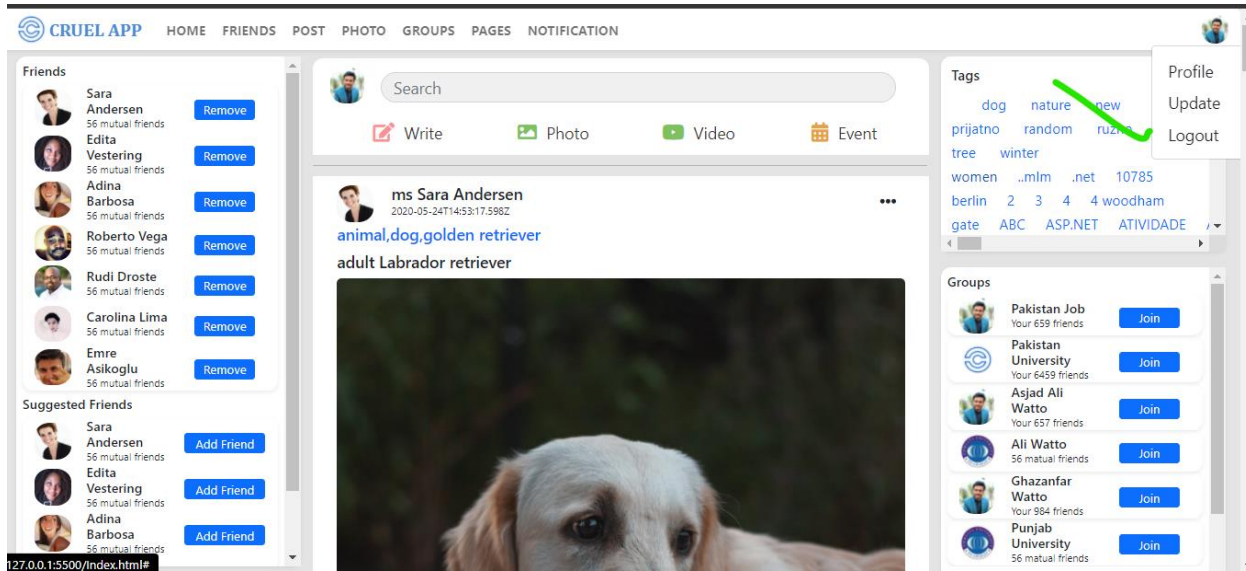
CRUEL APP HOME FRIENDS POST PHOTO GROUPS PAGES NOTIFICATION

Friends

Sara Andersen
56 mutual friends
Remove

Edita Vestering
56 mutual friends
Remove

Adina Barbosa
56 mutual friends
Remove

Roberto Vega
56 mutual friends
Remove

Rudi Droste
56 mutual friends
Remove

Carolina Lima
56 mutual friends
Remove

Emre Asikoglu
56 mutual friends
Remove

Suggested Friends

Sara Andersen
56 mutual friends
Add Friend

Edita Vestering
56 mutual friends
Add Friend

Adina Barbosa
56 mutual friends
Add Friend

127.0.0.1:5500/Index.html#

Search

Write Photo Video Event

ms Sara Andersen
2020-05-24T14:53:17.598Z
•••

animal,dog,golden retriever

adult Labrador retriever

Tags

dog nature new
prijatno random ruzn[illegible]
tree winter
women ..mlm .net 10785
berlin 2 3 4 4 woodham
gate ABC ASP.NET ATIVIDADE

Profile
Update
Logout

Groups

Pakistan Job
Your 659 friends
Join

Pakistan University
Your 6459 friends
Join

Asjad Ali Watto
Your 657 friends
Join

Ali Watto
56 matual friends
Join

Ghazanfar Watto
Your 984 friends
Join

Punjab University
56 matual friends
Join